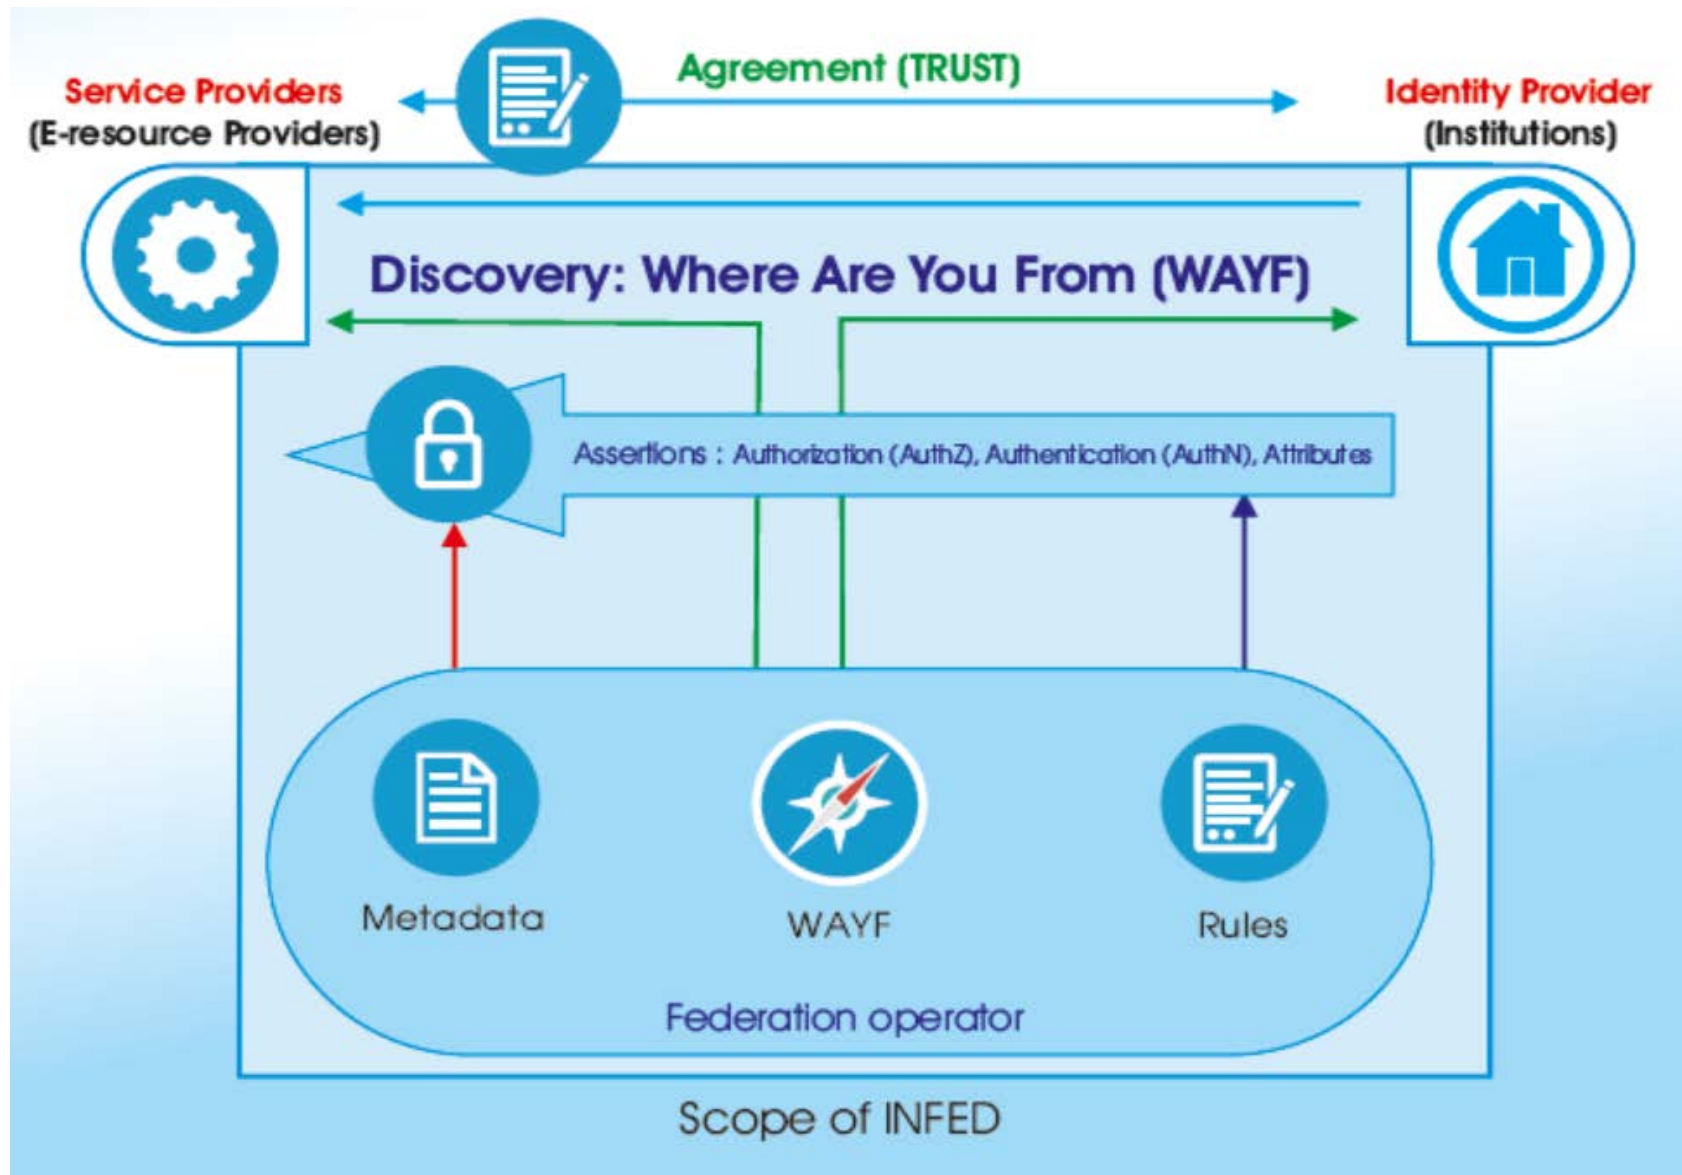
Service Providers
(E-resource Providers)

Agreement (TRUST)

Identity Provider
(Institutions)

Discovery: Where Are You From (WAYF)

Assertions : Authorization (AuthZ), Authentication (AuthN), Attributes

Metadata

WAYF

Rules

Federation operator

Scope of INFED